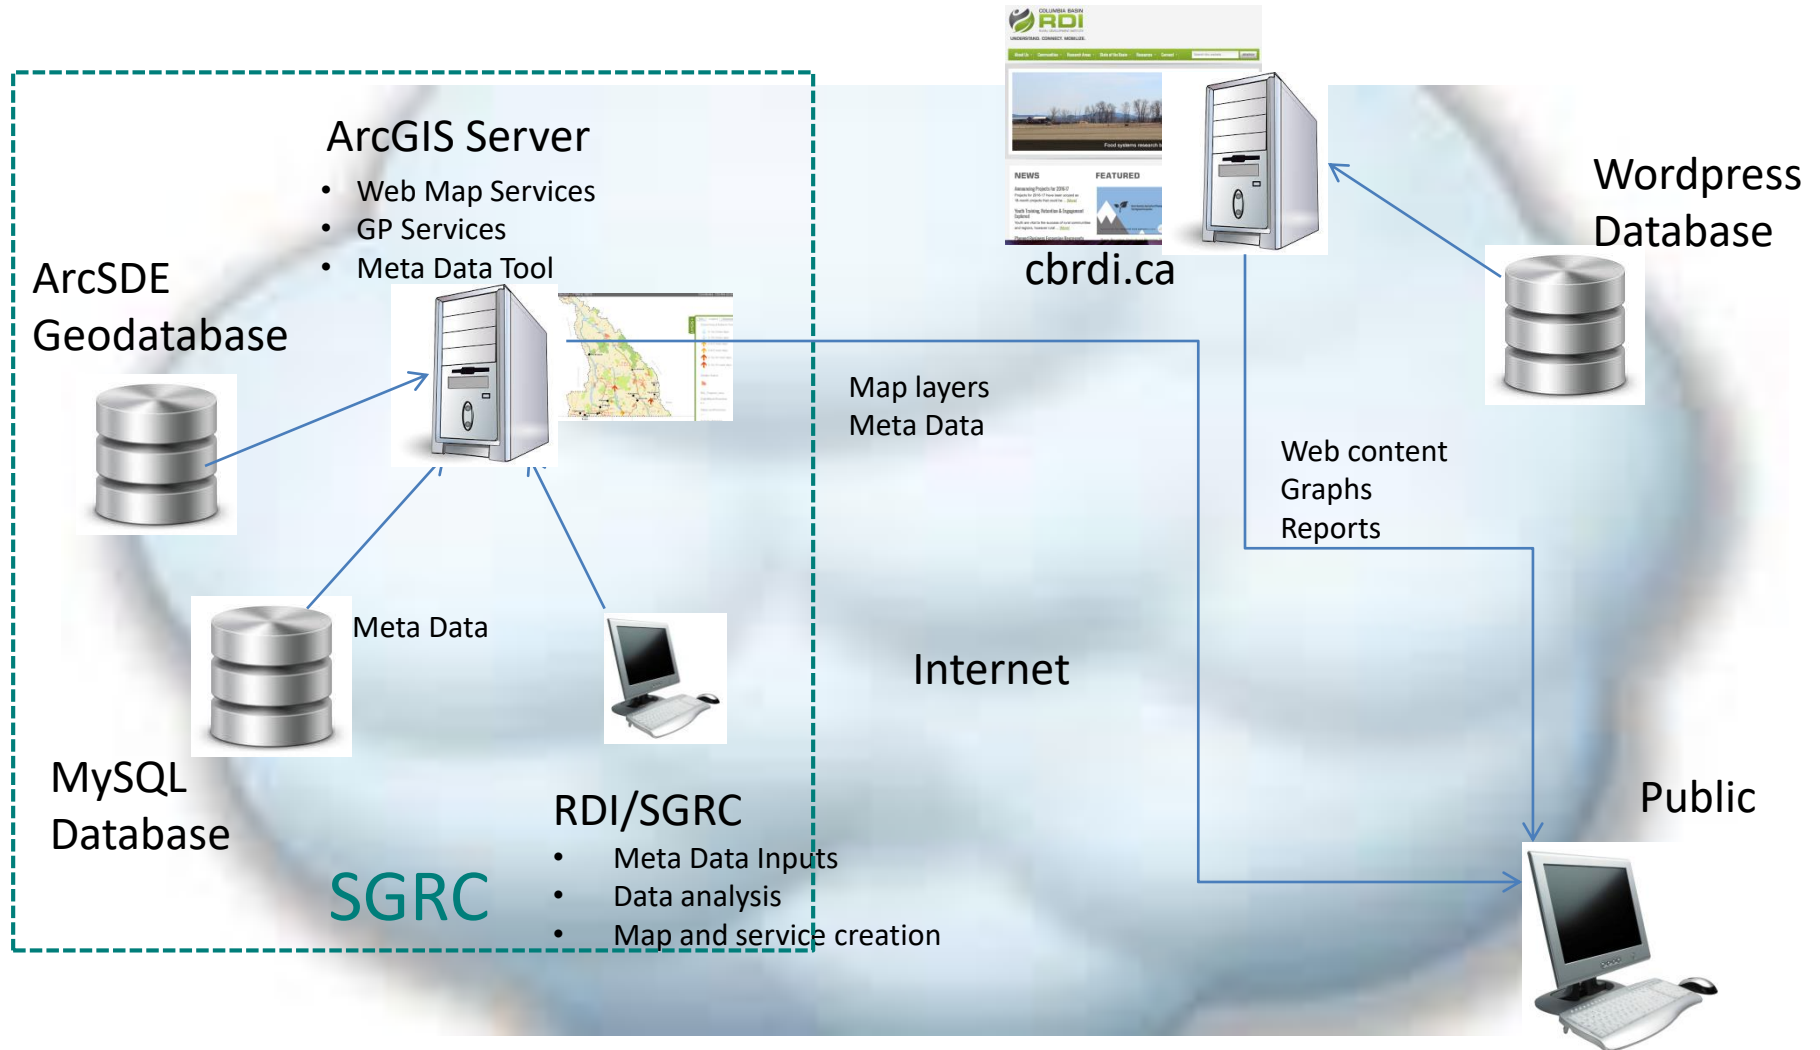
ArcGIS Server
• Web Map Services
• GP Services
• Meta Data Tool

ArcSDE Geodatabase

Meta Data

MySQL Database

SGRC

RDI/SGRC
• Meta Data Inputs
• Data analysis
• Map and service creation

RDI

NEWS

FEATURED

cbrdi.ca

Map layers
Meta Data

Internet

Wordpress Database

Web content
Graphs
Reports

Public